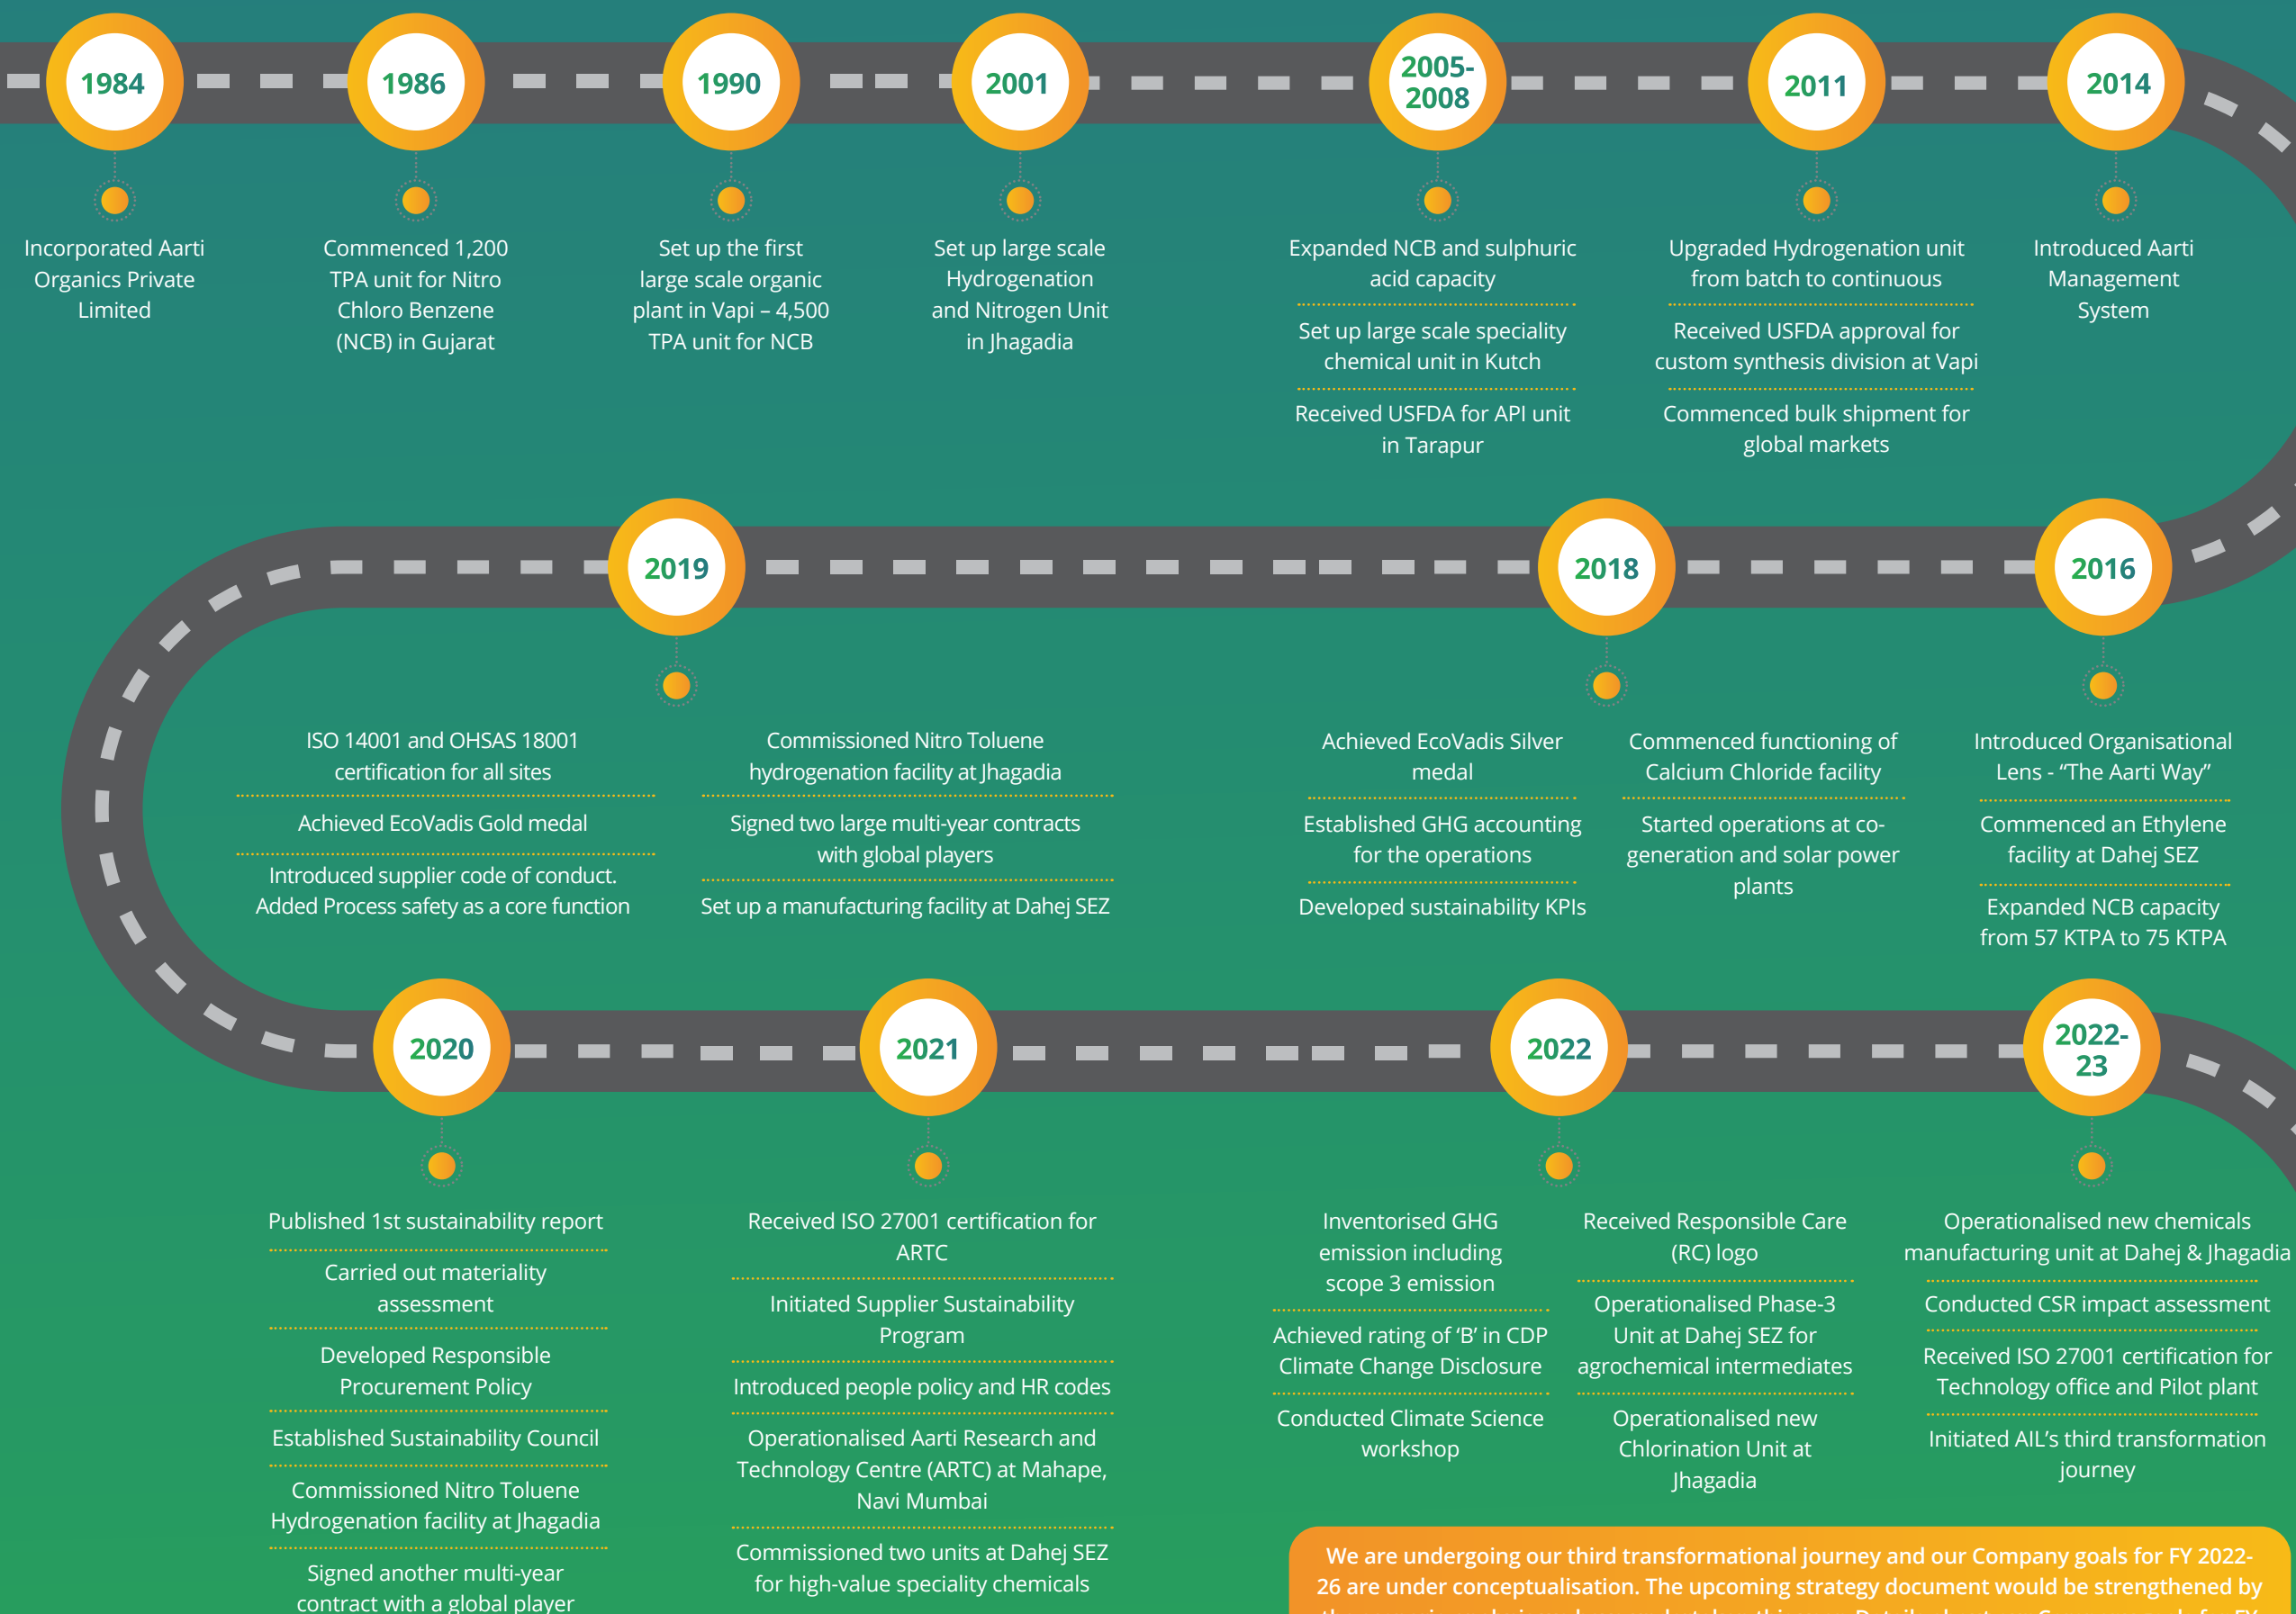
1984

Incorporated Aarti Organics Private Limited

1986

Commenced 1,200 TPA unit for Nitro Chloro Benzene (NCB) in Gujarat

1990

Set up the first large scale organic plant in Vapi – 4,500 TPA unit for NCB

2001

Set up large scale Hydrogenation and Nitrogen Unit in Jhagadia

2005-2008

Expanded NCB and sulphuric acid capacity

Set up large scale speciality chemical unit in Kutch

Received USFDA for API unit in Tarapur

2011

Upgraded Hydrogenation unit from batch to continuous

Received USFDA approval for custom synthesis division at Vapi

Commenced bulk shipment for global markets

2014

Introduced Aarti Management System

2019

ISO 14001 and OHSAS 18001 certification for all sites

Achieved EcoVadis Gold medal

Introduced supplier code of conduct. Added Process safety as a core function

Commissioned Nitro Toluene hydrogenation facility at Jhagadia

Signed two large multi-year contracts with global players

Set up a manufacturing facility at Dahej SEZ

2018

Achieved EcoVadis Silver medal

Established GHG accounting for the operations

Developed sustainability KPIs

Commenced functioning of Calcium Chloride facility

Started operations at co-generation and solar power plants

2016

Introduced Organisational Lens - "The Aarti Way"

Commenced an Ethylene facility at Dahej SEZ

Expanded NCB capacity from 57 KTPA to 75 KTPA

2020

Published 1st sustainability report

Carried out materiality assessment

Developed Responsible Procurement Policy

Established Sustainability Council

Commissioned Nitro Toluene Hydrogenation facility at Jhagadia

Signed another multi-year contract with a global player

2021

Received ISO 27001 certification for ARTC

Initiated Supplier Sustainability Program

Introduced people policy and HR codes

Operationalised Aarti Research and Technology Centre (ARTC) at Mahape, Navi Mumbai

Commissioned two units at Dahej SEZ for high-value speciality chemicals

2022

Inventorised GHG emission including scope 3 emission

Achieved rating of 'B' in CDP Climate Change Disclosure

Conducted Climate Science workshop

Received Responsible Care (RC) logo

Operationalised Phase-3 Unit at Dahej SEZ for agrochemical intermediates

Operationalised new Chlorination Unit at Jhagadia

2022-23

Operationalised new chemicals manufacturing unit at Dahej & Jhagadia

Conducted CSR impact assessment

Received ISO 27001 certification for Technology office and Pilot plant

Initiated AIL's third transformation journey

We are undergoing our third transformational journey and our Company goals for FY 2022-26 are under conceptualisation. The upcoming strategy document would be strengthened by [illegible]